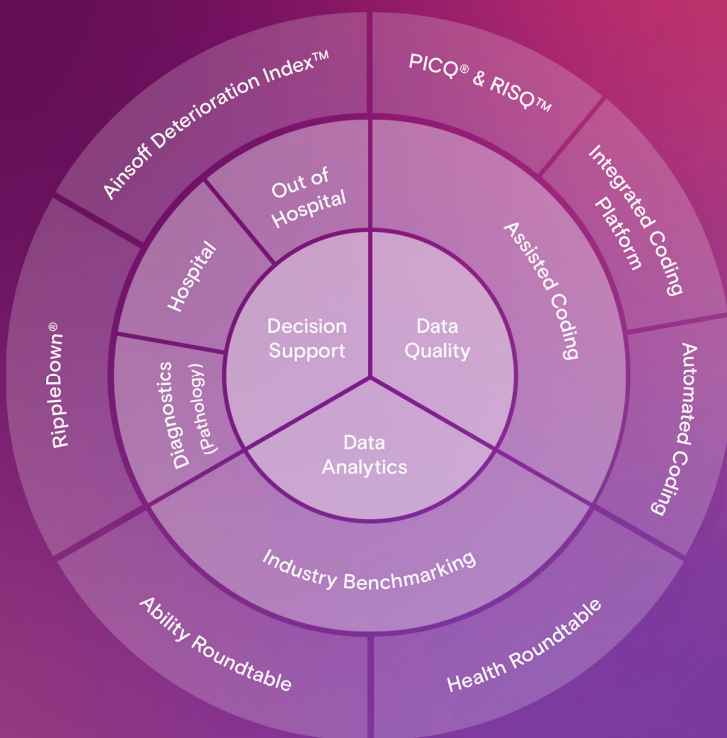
Decision Support

Data Quality

Data Analytics

Out of Hospital

Hospital

Diagnostics (Pathology)

Assisted Coding

Industry Benchmarking

Ainsoff Deterioration Index™

PICQ® & RISQ™

Integrated Coding Platform

Automated Coding

Health Roundtable

Ability Roundtable

RippleDown®